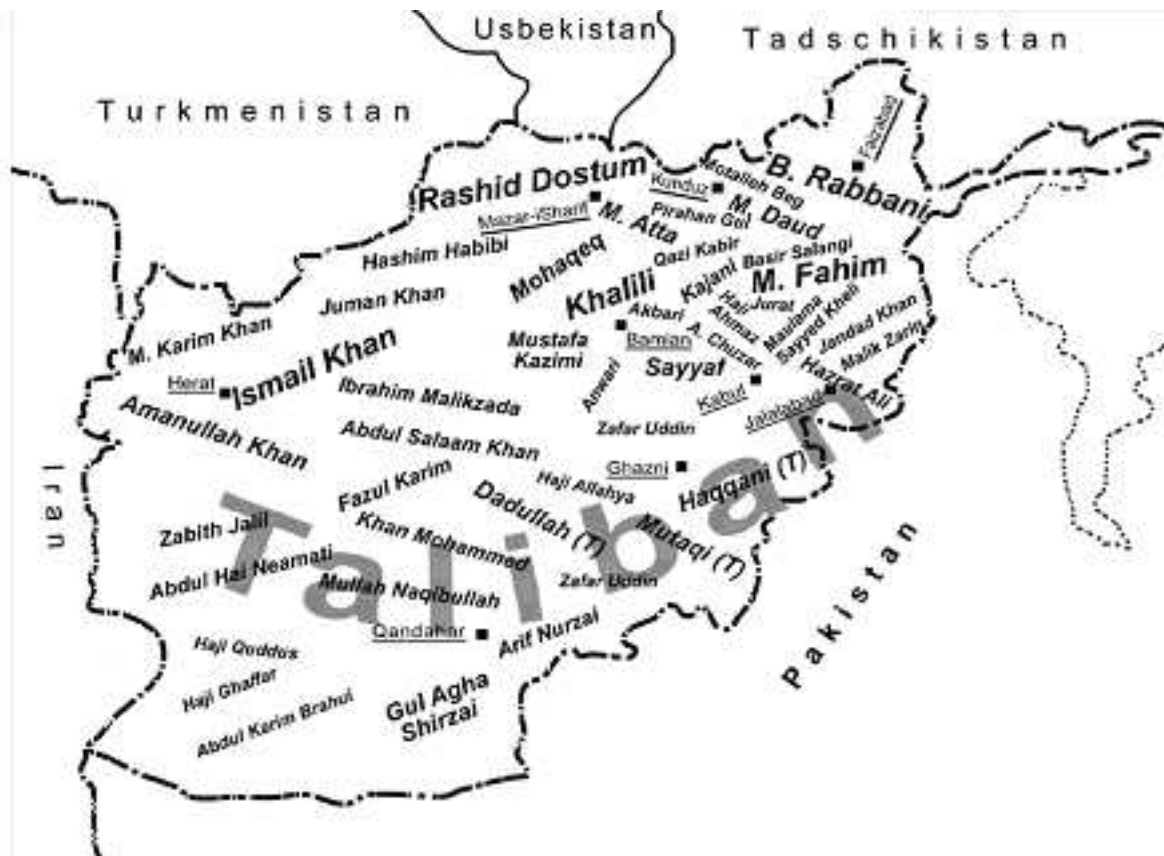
Usbekistan
Tadschikistan
Turkmenistan
Faizabad
B. Rabbani
Motalleb Beg
Kunduz
Rashid Dostum
M. Daud
Mazar-iSharif
M. Atta
Pirahan Gul
Qazi Kabir
Hashim Habibi
Mohaqeq
Basir Salangi
Kajani
M. Fahim
Khalili
Juman Khan
Akbari
Haji Jurat
Ahmaz
Maulana
Sayyed Kheli
Jandad Khan
M. Karim Khan
Mustafa Kazimi
Bamian
A. Chuzar
Malik Zarin
Ismail Khan
Sayyaf
Herat
Anwari
Kabul
Hazrat Ali
Ibrahim Malikzada
Jalalabad
Amanullah Khan
Zafar Uddin
Abdul Salaam Khan
Iran
Ghazni
Haji Allahya
Fazul Karim
Haqqani (T)
Dadullah (T)
Taliban
Zabith Jalil
Khan Mohammed
Mutaqi (T)
Abdul Hai Neamati
Zafar Uddin
Mullah Naqibullah
Qandahar
Arif Nurzai
Haji Qoddus
Pakistan
Haji Ghaffar
Gul Agha Shirzai
Abdul Karim Brahui